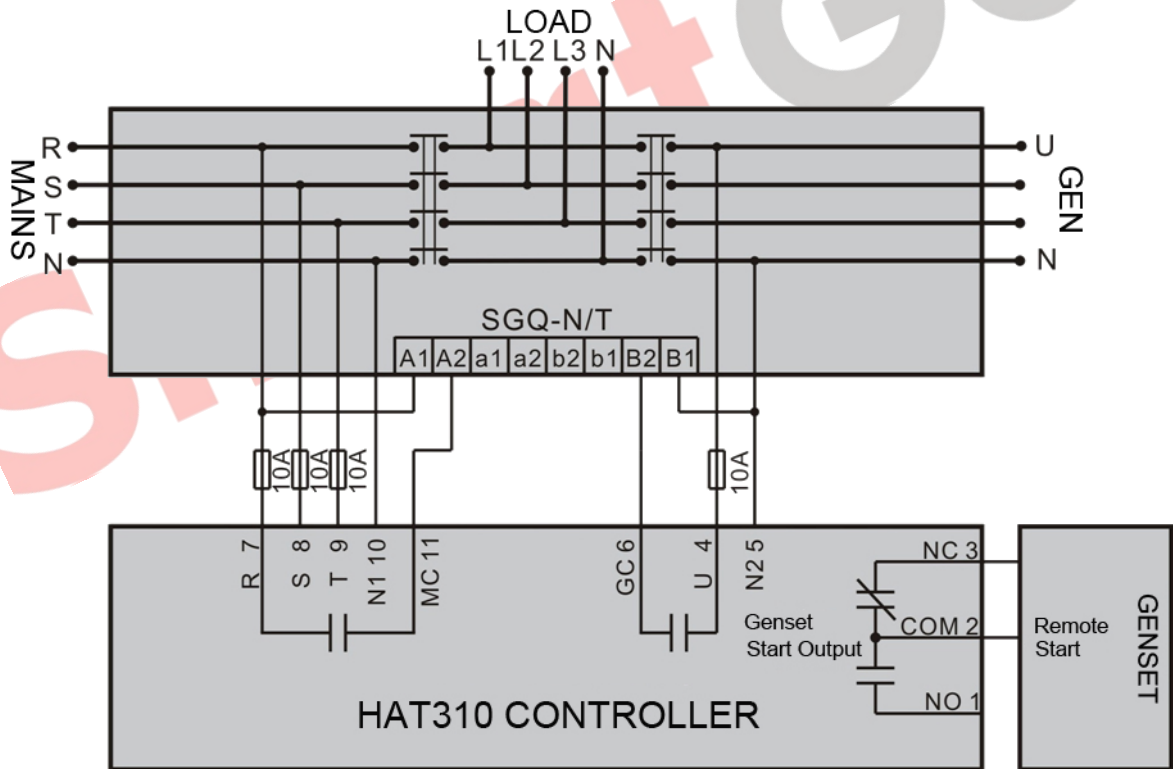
LOAD
L1 L2 L3 N

MAINS
R
S
T
N

GEN
U
N

SGQ-N/T
A1 A2 a1 a2 b2 b1 B2 B1

10A 10A 10A
10A

R 7
S 8
T 9
N1 10
MC 11
GC 6
U 4
N2 5

NC 3
COM 2
NO 1
Genset Start Output

Remote Start

GENSET

HAT310 CONTROLLER